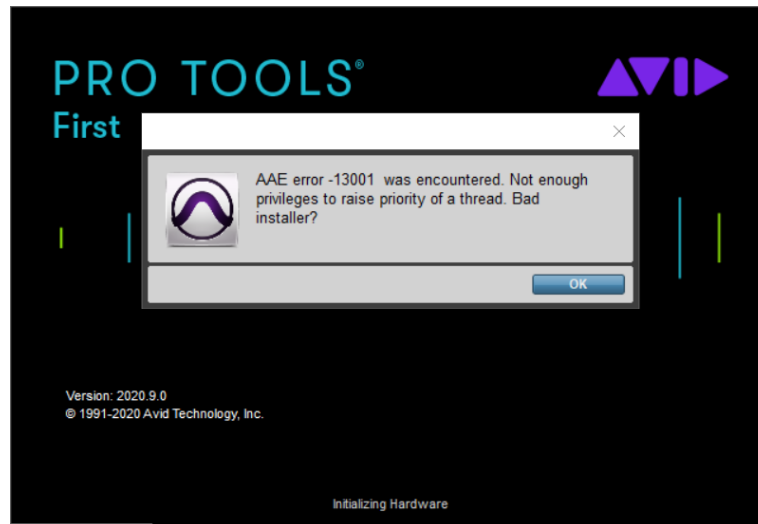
PRO TOOLS®
First

AVID

AAE error -13001 was encountered. Not enough privileges to raise priority of a thread. Bad installer?

OK

Version: 2020.9.0
© 1991-2020 Avid Technology, Inc.

Initializing Hardware